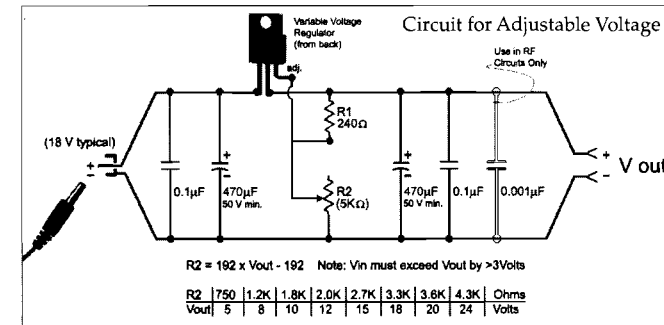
Circuit for Adjustable Voltage

Variable Voltage Regulator (from back)

adj.

Use in RF Circuits Only

(18 V typical)

+
-

0.1µF

+
470µF
50 V min.

R1
240Ω

R2
(5KΩ)

+
470µF
50 V min.

0.1µF

0.001µF

+
V out
-

R2 = 192 x Vout - 192   Note: Vin must exceed Vout by >3Volts

| R2 | 750 | 1.2K | 1.8K | 2.0K | 2.7K | 3.3K | 3.6K | 4.3K | Ohms |
|---|---|---|---|---|---|---|---|---|---|
| Vout | 5 | 8 | 10 | 12 | 15 | 18 | 20 | 24 | Volts |